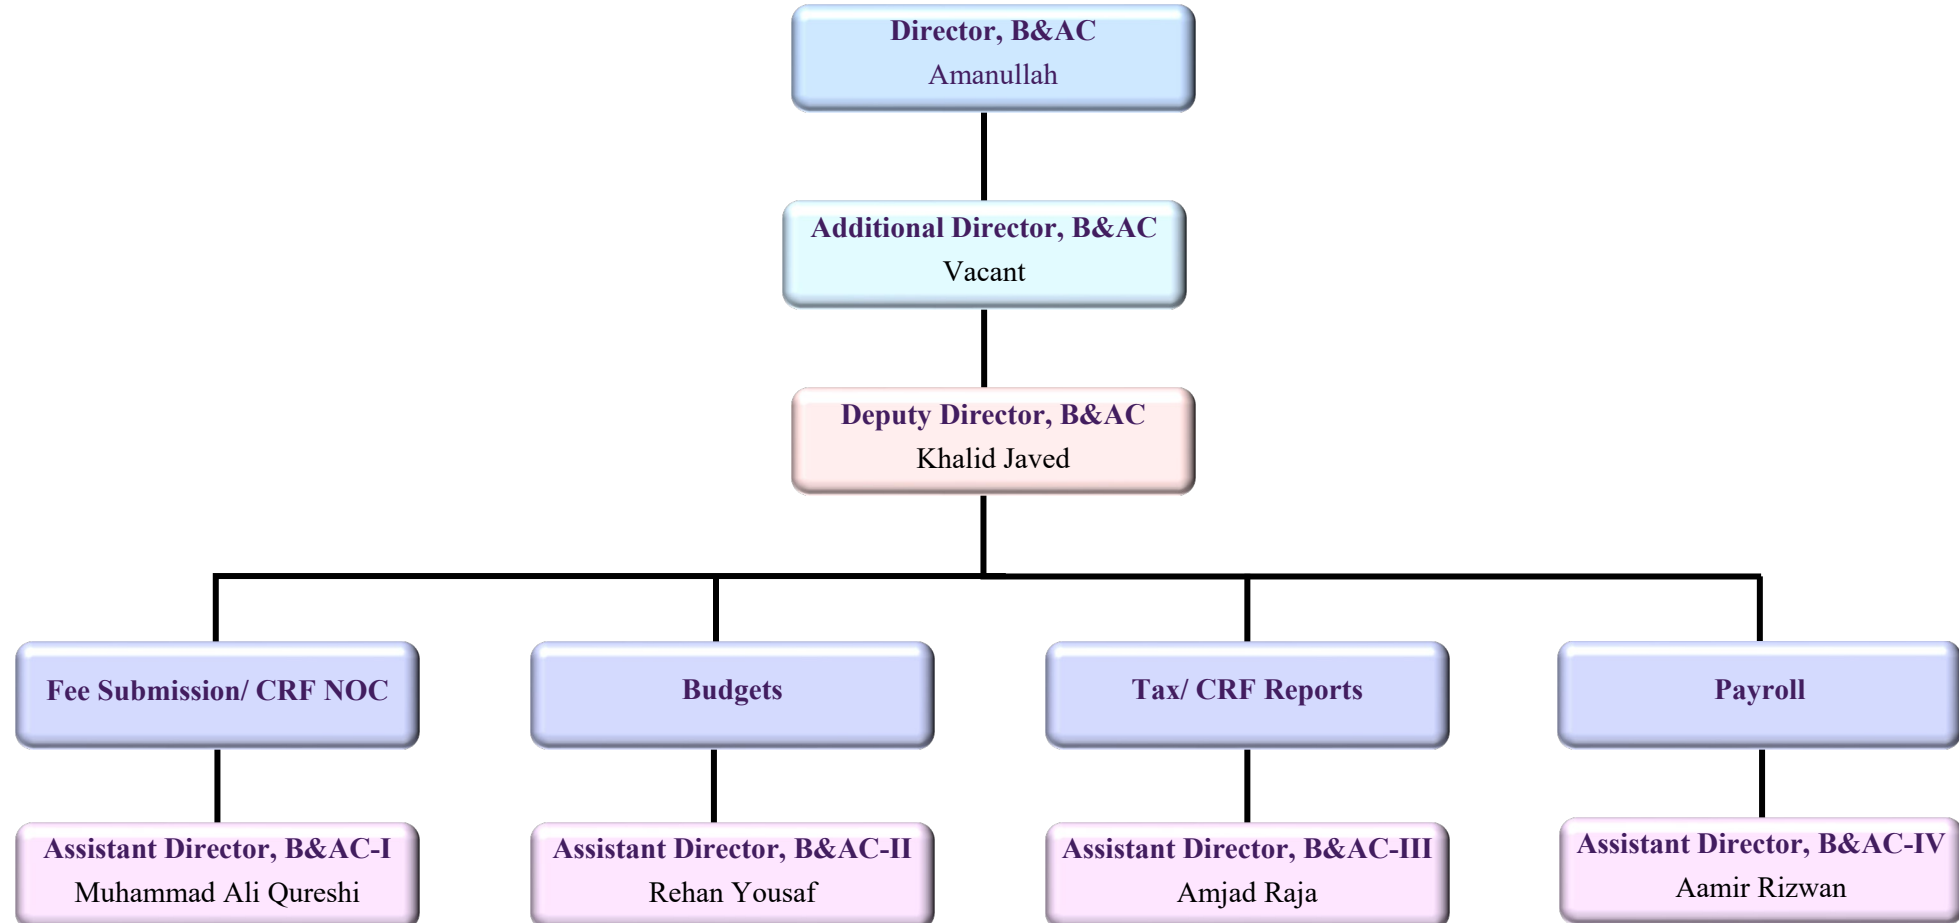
Director, B&AC
Amanullah

Additional Director, B&AC
Vacant

Deputy Director, B&AC
Khalid Javed

Fee Submission/ CRF NOC

Budgets

Tax/ CRF Reports

Payroll

Assistant Director, B&AC-I
Muhammad Ali Qureshi

Assistant Director, B&AC-II
Rehan Yousaf

Assistant Director, B&AC-III
Amjad Raja

Assistant Director, B&AC-IV
Aamir Rizwan